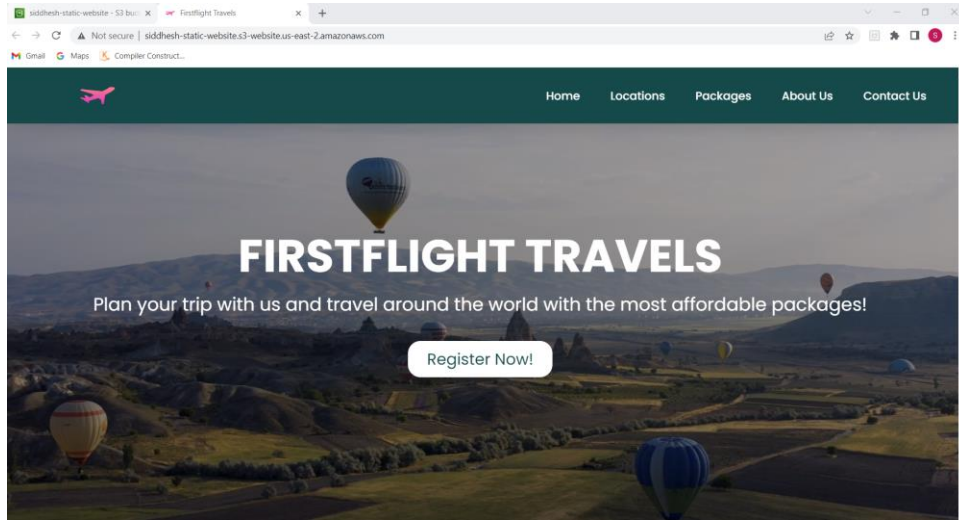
siddhesh-static-website - S3 buc ×
Firstflight Travels ×
+

Not secure | siddhesh-static-website.s3-website.us-east-2.amazonaws.com

Gmail Maps Compiler Construct...

Home Locations Packages About Us Contact Us

FIRSTFLIGHT TRAVELS

Plan your trip with us and travel around the world with the most affordable packages!

Register Now!